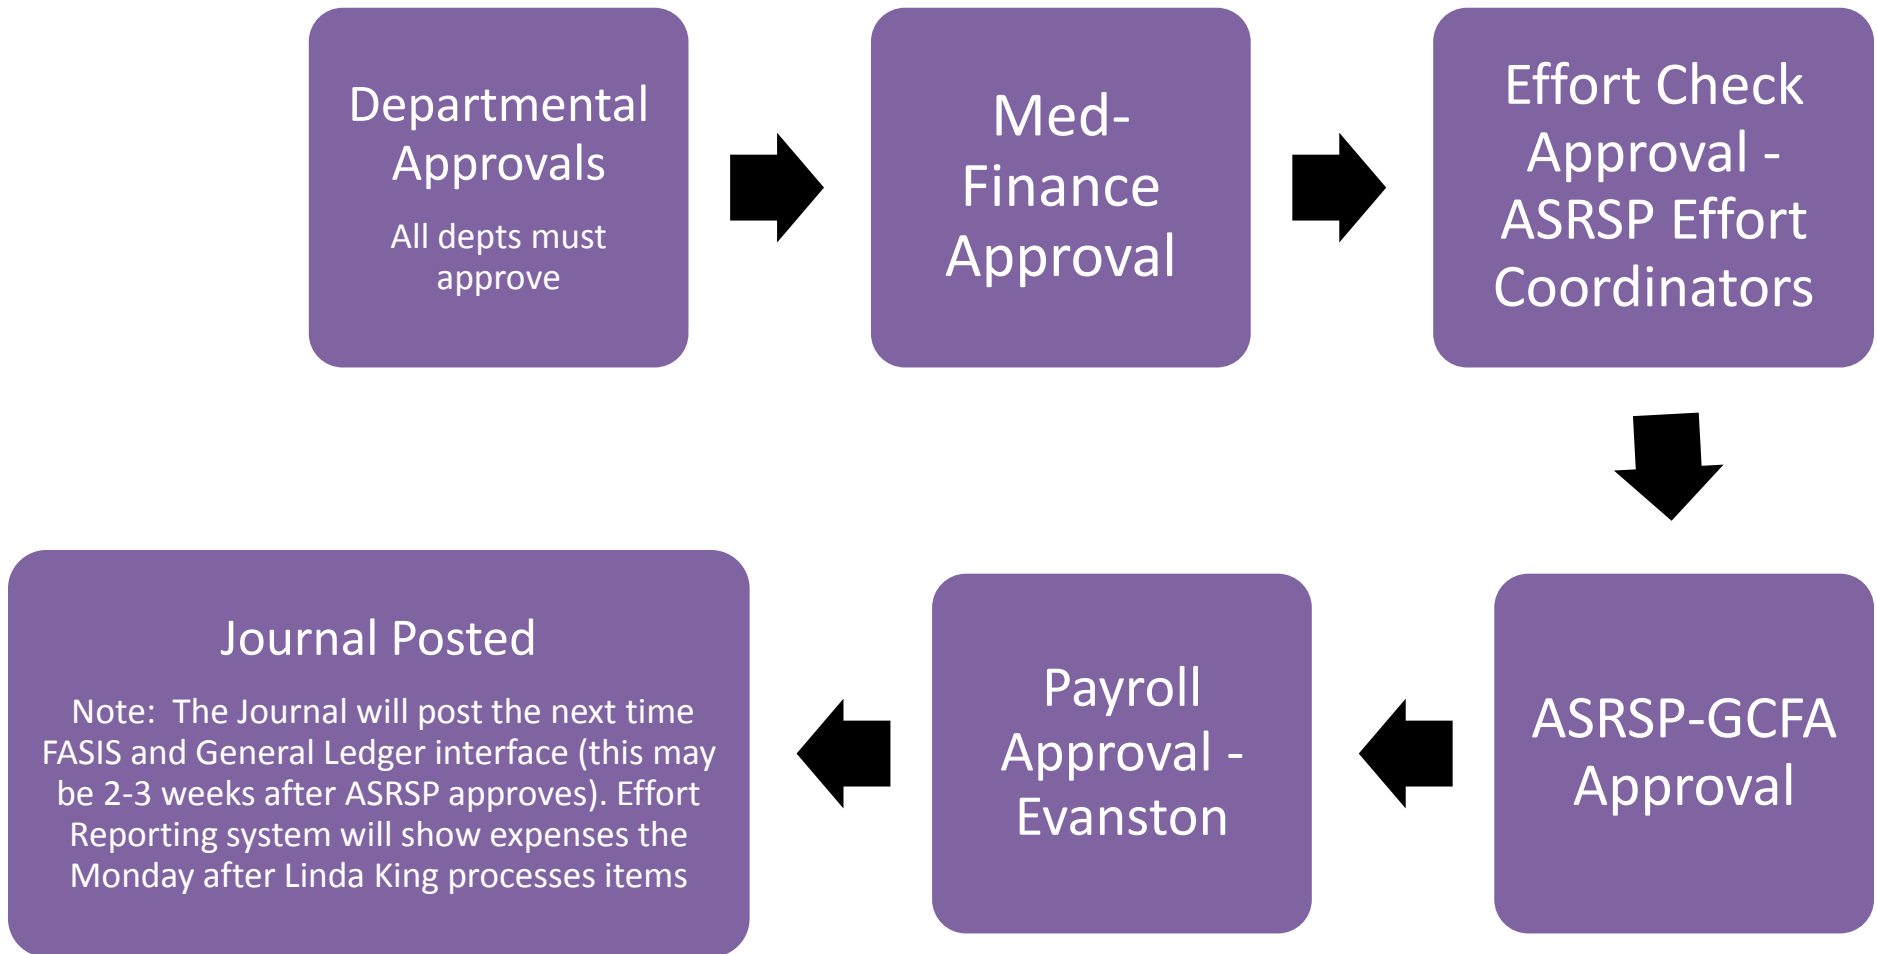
Departmental Approvals

All depts must approve

Med-Finance Approval

Effort Check Approval - ASRSP Effort Coordinators

ASRSP-GCFA Approval

Payroll Approval - Evanston

Journal Posted

Note: The Journal will post the next time FASIS and General Ledger interface (this may be 2-3 weeks after ASRSP approves). Effort Reporting system will show expenses the Monday after Linda King processes items